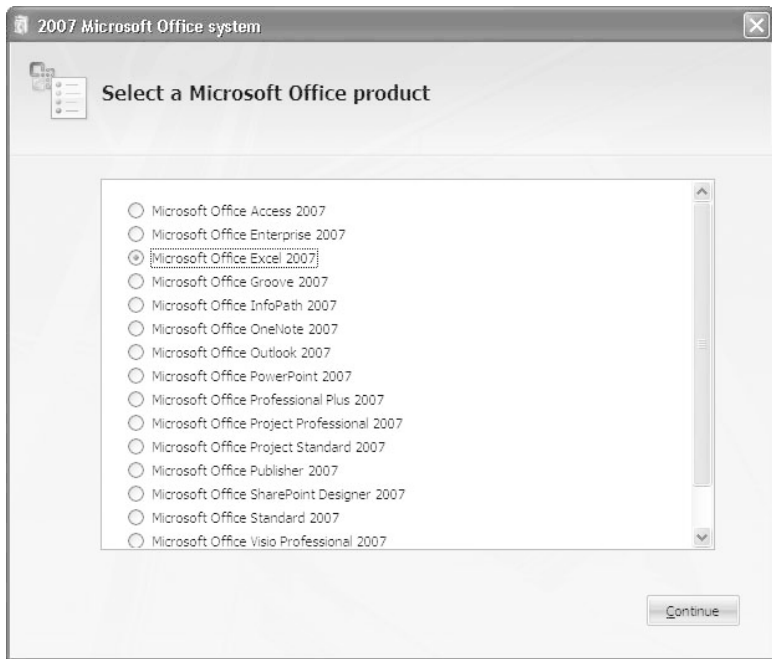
2007 Microsoft Office system

Select a Microsoft Office product

Microsoft Office Access 2007
Microsoft Office Enterprise 2007
Microsoft Office Excel 2007
Microsoft Office Groove 2007
Microsoft Office InfoPath 2007
Microsoft Office OneNote 2007
Microsoft Office Outlook 2007
Microsoft Office PowerPoint 2007
Microsoft Office Professional Plus 2007
Microsoft Office Project Professional 2007
Microsoft Office Project Standard 2007
Microsoft Office Publisher 2007
Microsoft Office SharePoint Designer 2007
Microsoft Office Standard 2007
Microsoft Office Visio Professional 2007

Continue